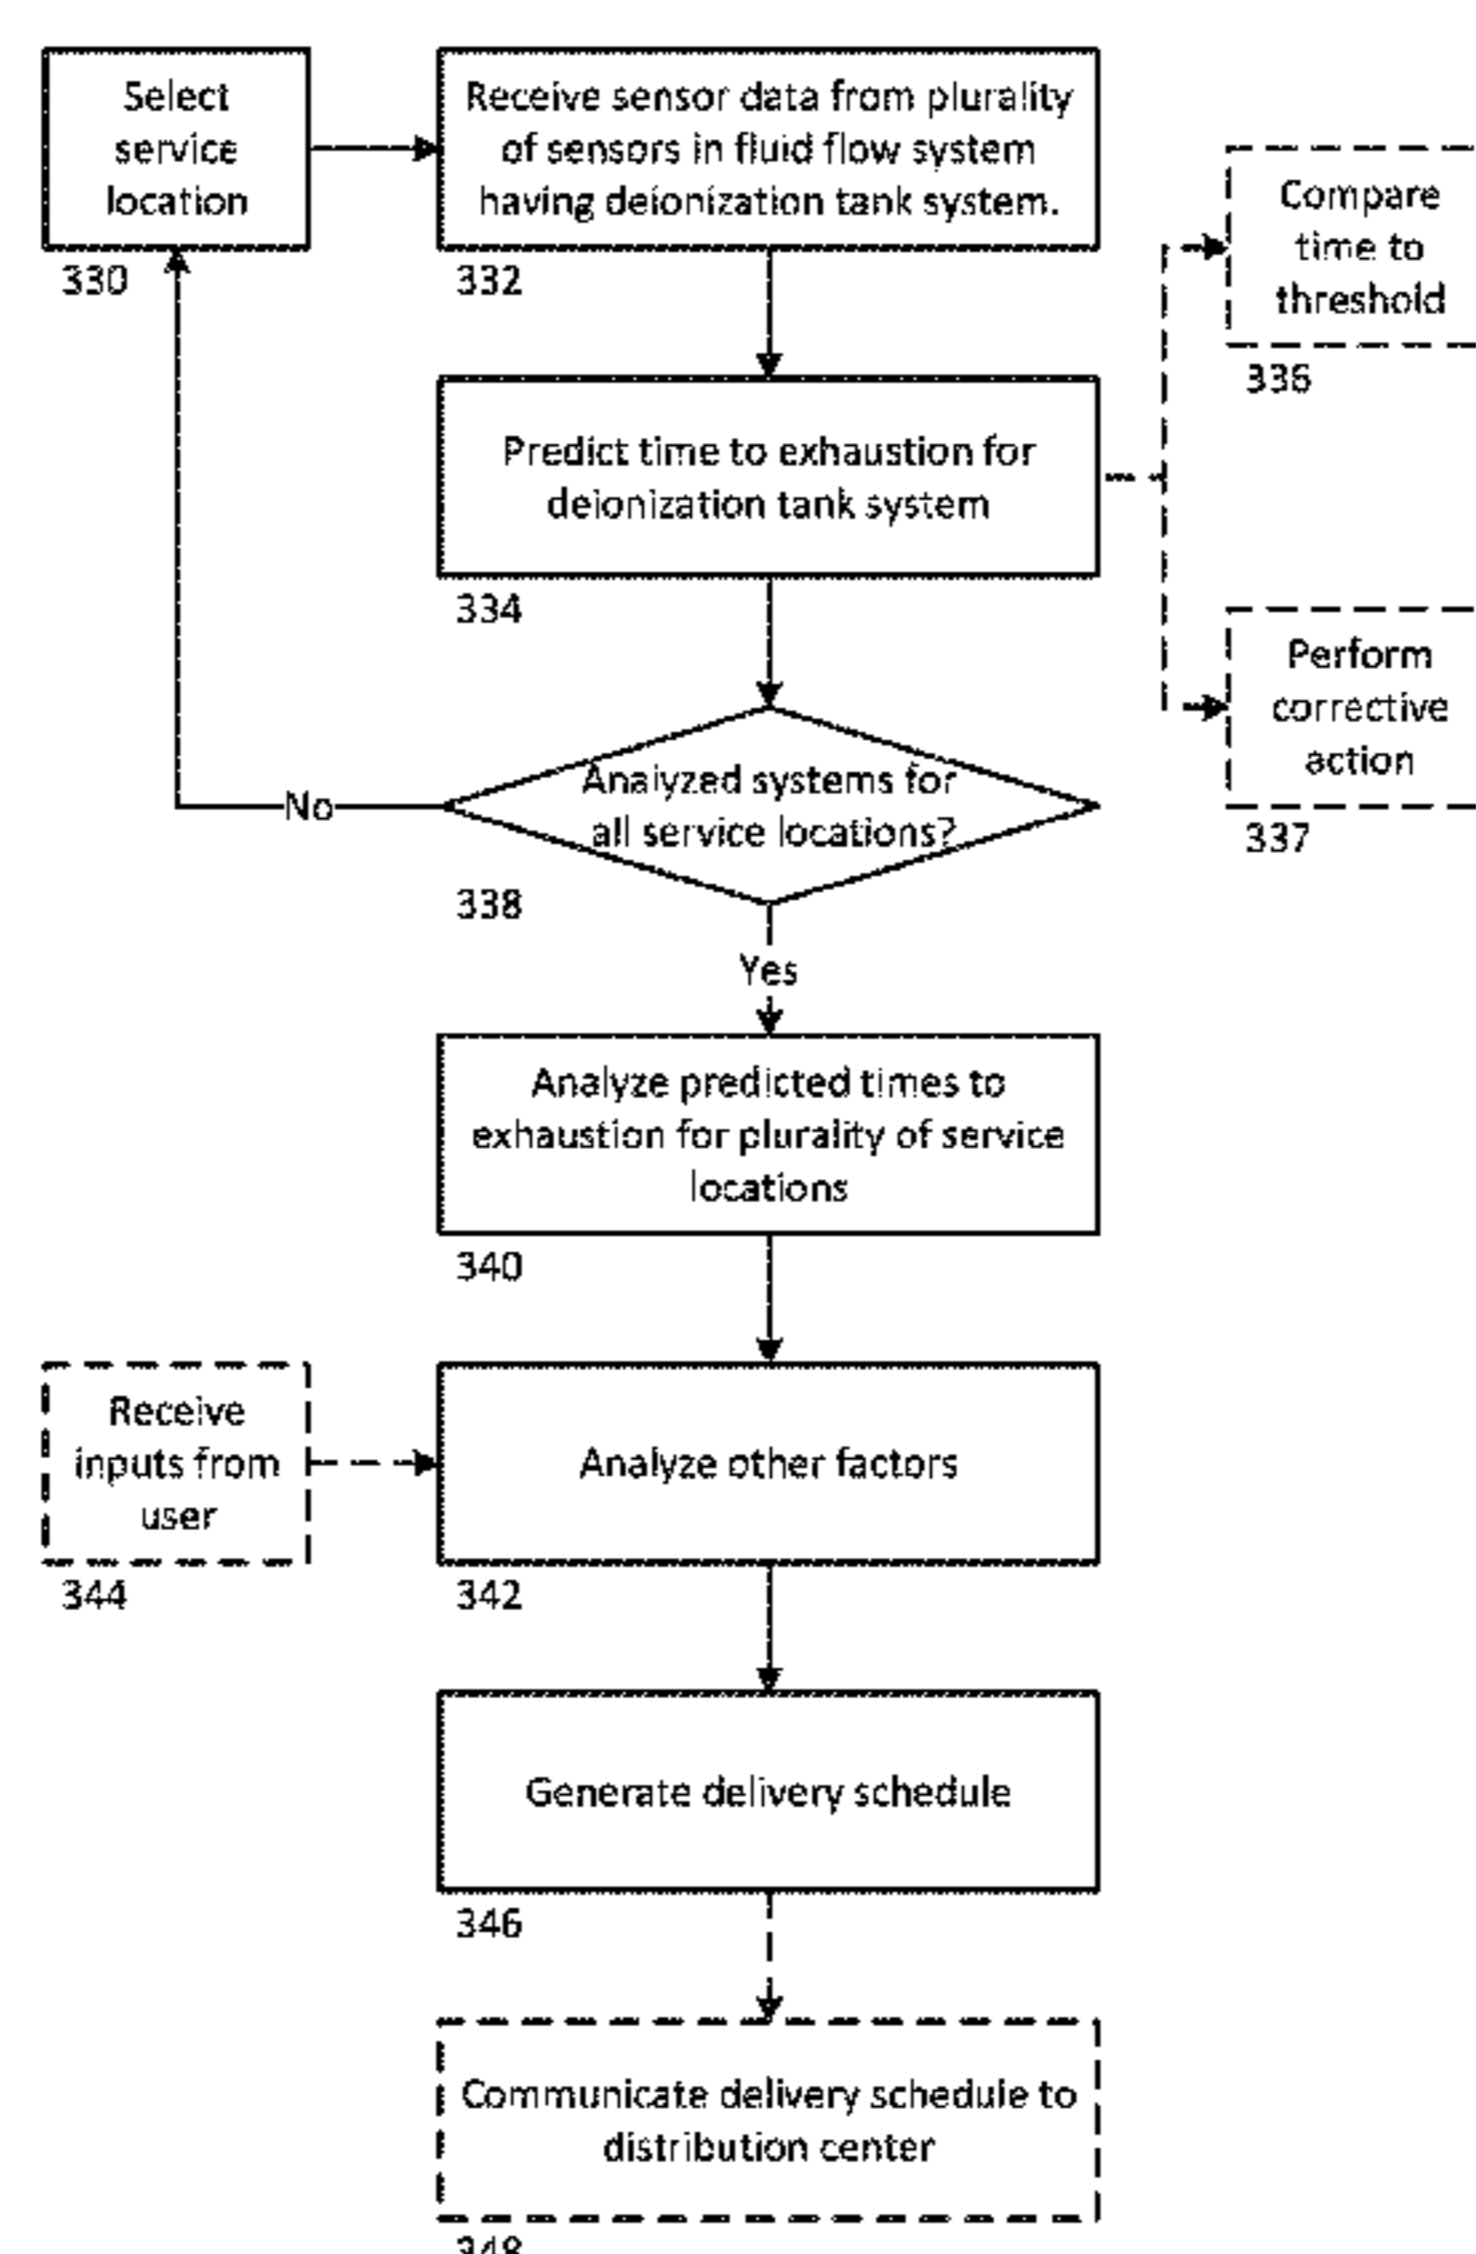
Select service location
330

Receive sensor data from plurality of sensors in fluid flow system having deionization tank system.
332

Compare time to threshold
336

Predict time to exhaustion for deionization tank system
334

Perform corrective action
337

Analyzed systems for all service locations?
338

No

Yes

Analyze predicted times to exhaustion for plurality of service locations
340

Receive inputs from user
344

Analyze other factors
342

Generate delivery schedule
346

Communicate delivery schedule to distribution center
348